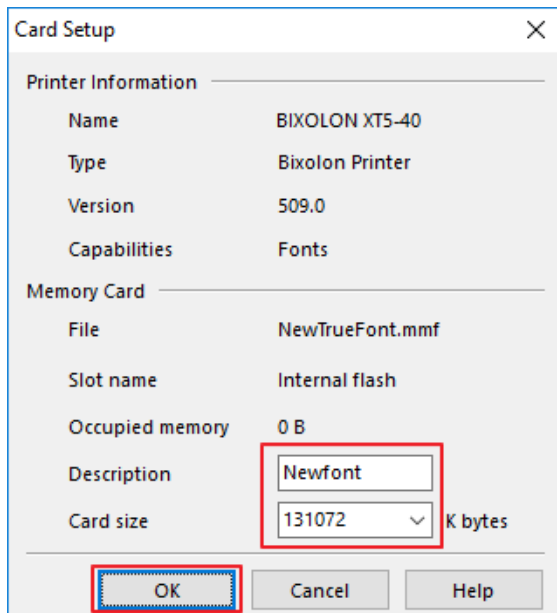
Card Setup

Printer Information

| | |
|---|---|
| Name | BIXOLON XT5-40 |
| Type | Bixolon Printer |
| Version | 509.0 |
| Capabilities | Fonts |

Memory Card

| | |
|---|---|
| File | NewTrueFont.mmf |
| Slot name | Internal flash |
| Occupied memory | 0 B |
| Description | Newfont |
| Card size | 131072 K bytes |

OK Cancel Help